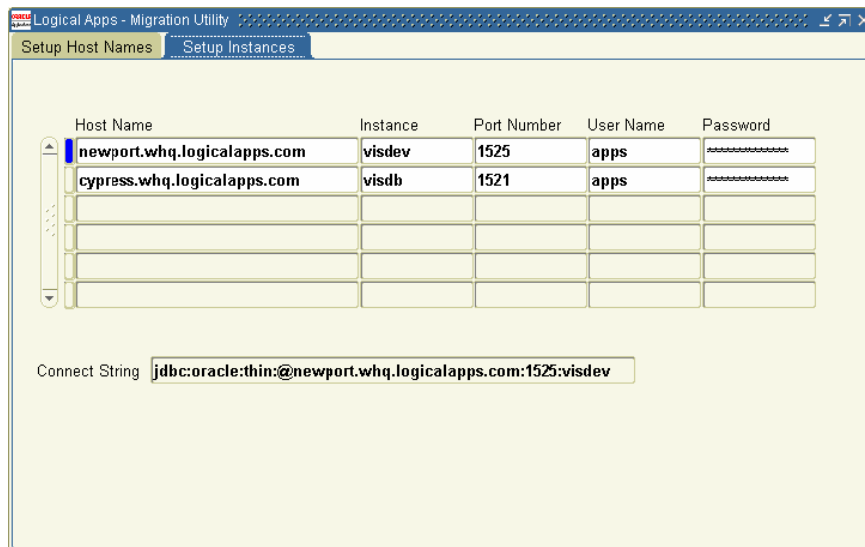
Logical Apps - Migration Utility

Setup Host Names | Setup Instances

| Host Name | Instance | Port Number | User Name | Password |
|---|---|---|---|---|
| newport.whq.logicalapps.com | visdev | 1525 | apps | ************ |
| cypress.whq.logicalapps.com | visdb | 1521 | apps | ************ |
| | | | | |
| | | | | |
| | | | | |
| | | | | |

Connect String jdbc:oracle:thin:@newport.whq.logicalapps.com:1525:visdev